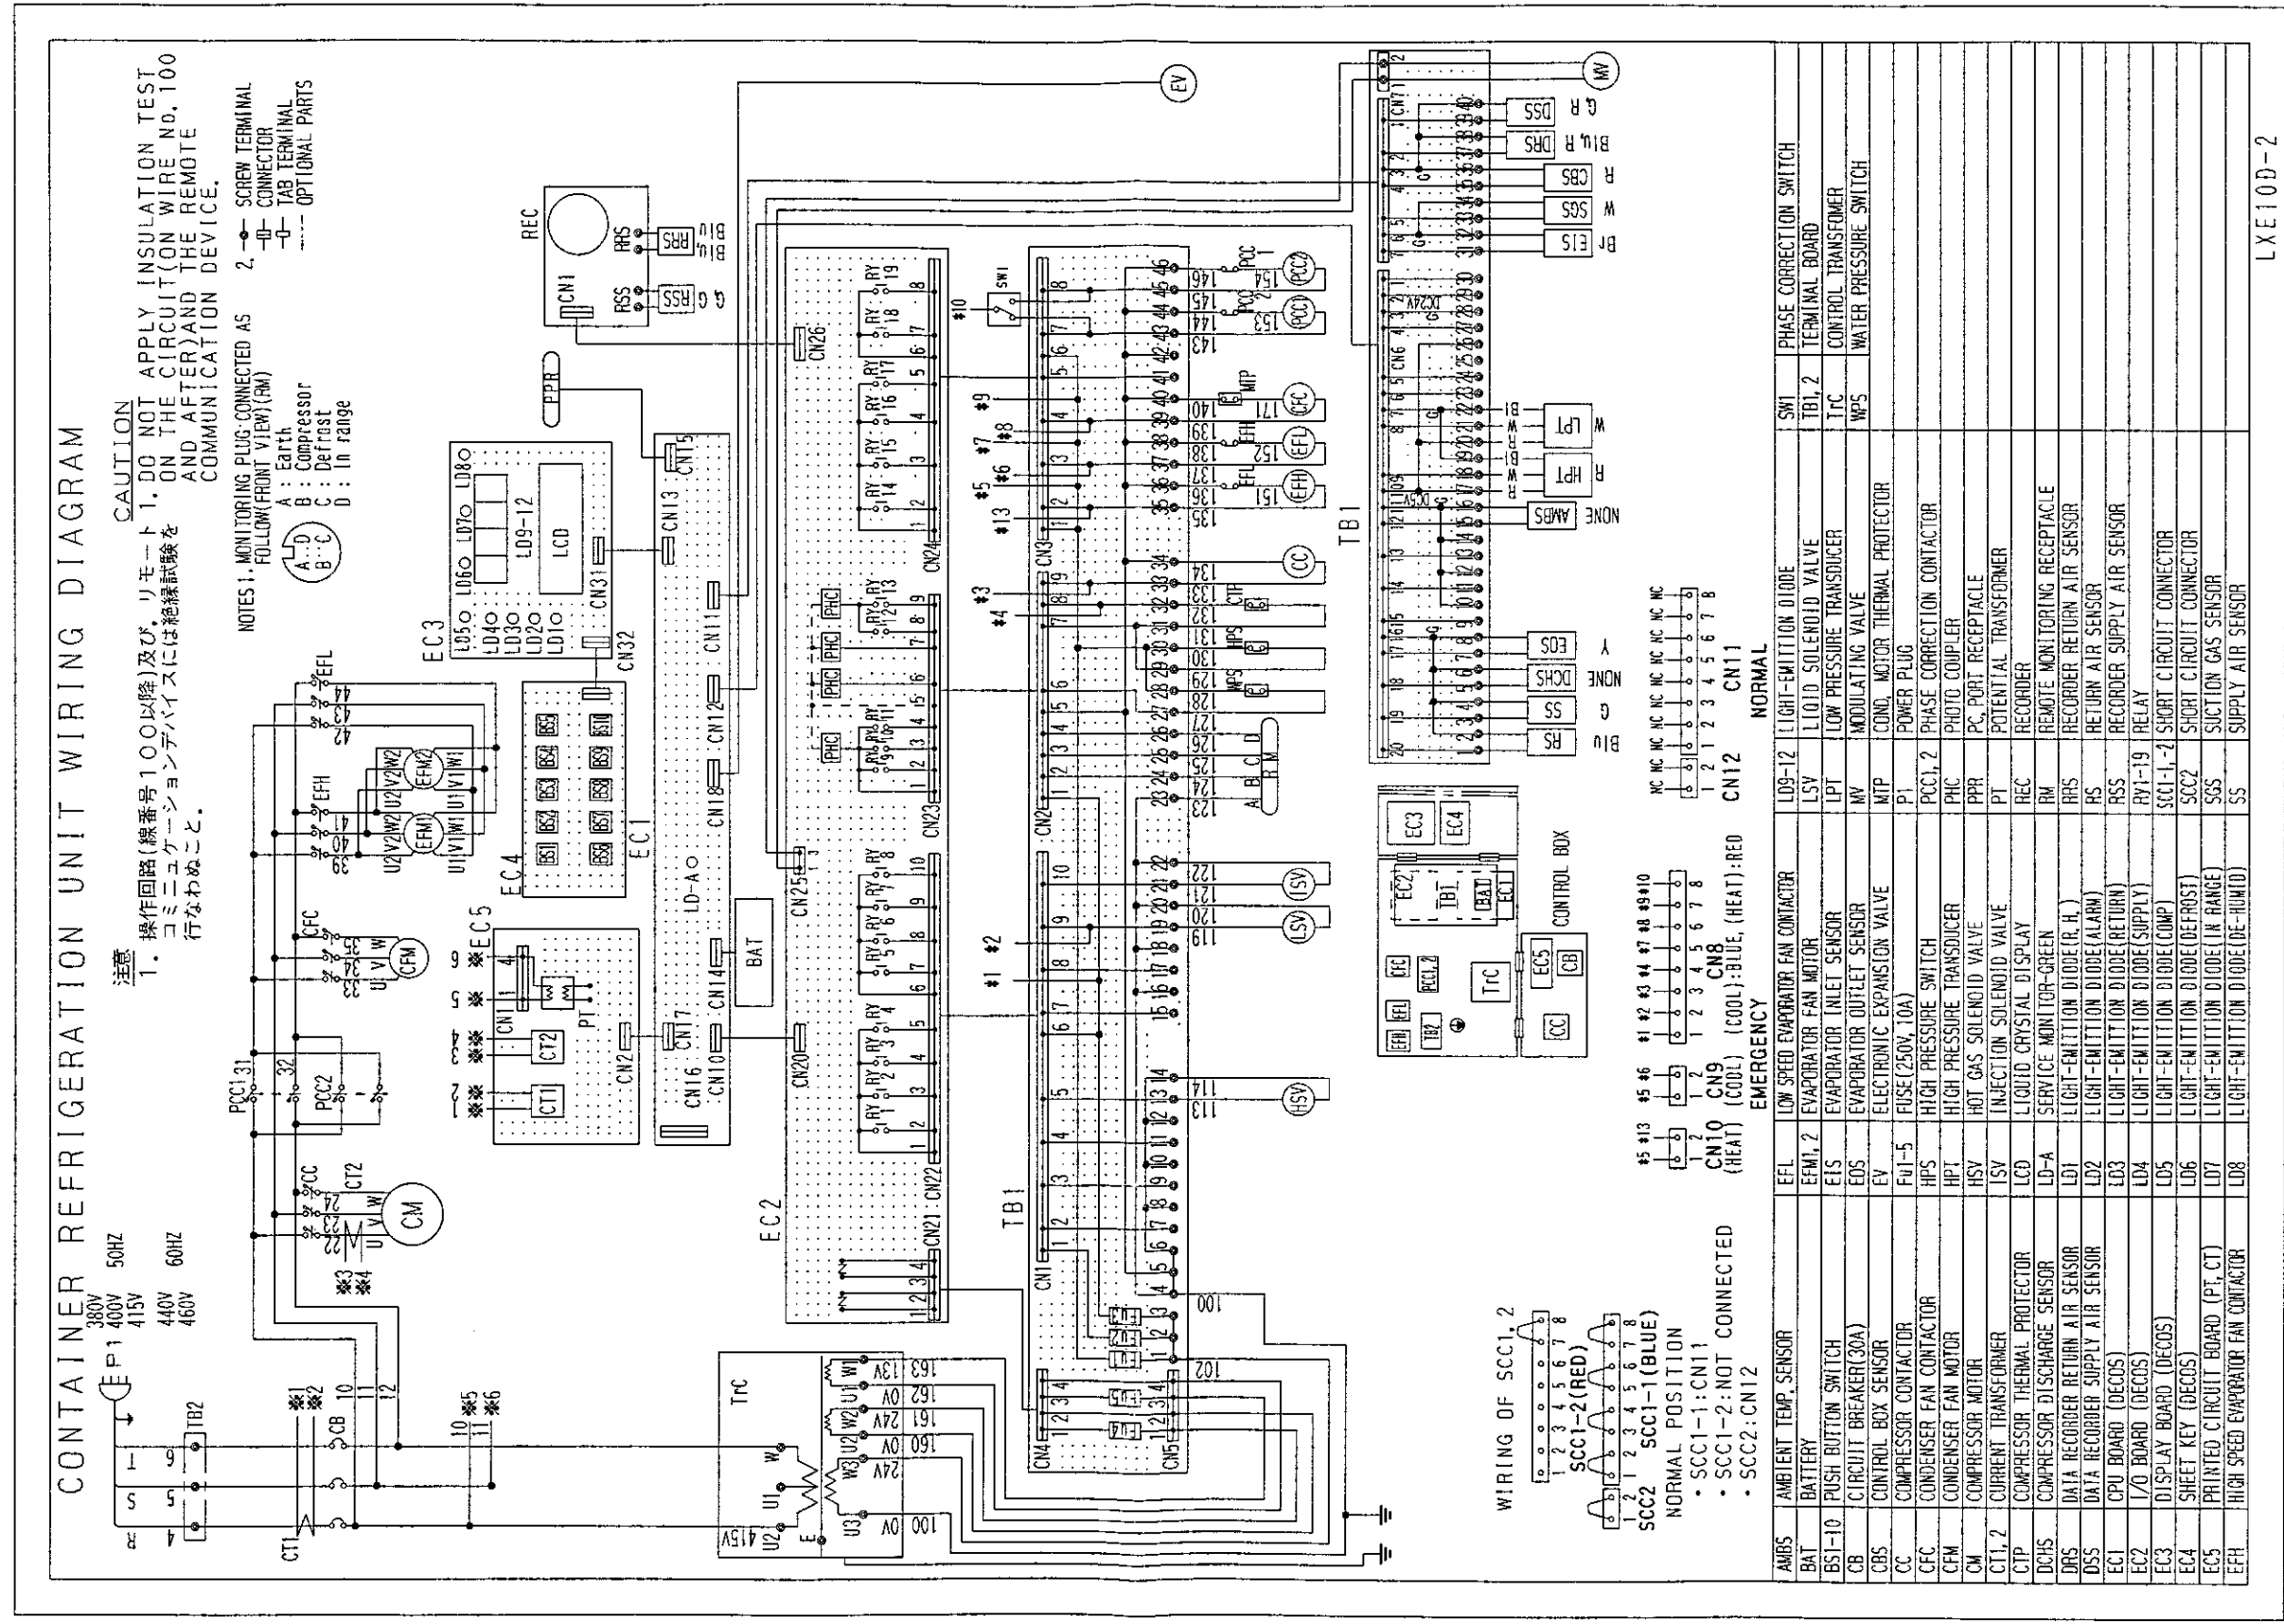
CONTAINER REFRIGERATION UNIT WIRING DIAGRAM

注意
1. 操作回路(線番号100以降)及び、リモートコミニュケーションデバイスには絶縁試験を行なわぬこと。

CAUTION
1. DO NOT APPLY INSULATION TEST ON THE CIRCUIT(ON WIRE No. 100 AND AFTER)AND THE REMOTE COMMUNICATION DEVICE.

NOTES 1. MONITORING PLUG:CONNECTED AS FOLLOW(FRONT VIEW)(RM)
A : Earth
B : Compressor
C : Defrost
D : In range

2. SCREW TERMINAL
CONNECTOR
TAB TERMINAL
OPTIONAL PARTS

P1 380V 400V 415V 50HZ
440V 460V 60HZ

EC3 EC4 EC1 EC5 EC2 TB1 TB2 REC CN1 RSS RRS PPR LCD LD9-12 CM CFM EFM1 EFM2 PCC1 PCC2 CB CT1 CT2 TrC BAT LD-A SW1 EV MV

WIRING OF SCC1, 2
SCC1-2(RED)
SCC1-1(BLUE)
SCC2
NORMAL POSITION
・SCC1-1:CN11
・SCC1-2:NOT CONNECTED
・SCC2:CN12

CN10 (HEAT)
CN9 (COOL)
CN8 (COOL):BLUE, (HEAT):RED
EMERGENCY
CN12 CN11
NORMAL

CONTROL BOX

| AMBS | AMBIENT TEMP. SENSOR | EFL | LOW SPEED EVAPORATOR FAN CONTACTOR | LD9-12 | LIGHT-EMITTION DIODE | SW1 | PHASE CORRECTION SWITCH |
|---|---|---|---|---|---|---|---|
| BAT | BATTERY | EFM1, 2 | EVAPORATOR FAN MOTOR | LSV | LIQUID SOLENOID VALVE | TB1, 2 | TERMINAL BOARD |
| BS1-10 | PUSH BUTTON SWITCH | EIS | EVAPORATOR INLET SENSOR | LPT | LOW PRESSURE TRANSDUCER | TrC | CONTROL TRANSFOMER |
| CB | CIRCUIT BREAKER(30A) | EOS | EVAPORATOR OUTLET SENSOR | MV | MODULATING VALVE | WPS | WATER PRESSURE SWITCH |
| CBS | CONTROL BOX SENSOR | EV | ELECTRONIC EXPANSION VALVE | MTP | COND. MOTOR THERMAL PROTECTOR | | |
| CC | COMPRESSOR CONTACTOR | FU1-5 | FUSE(250V,10A) | P1 | POWER PLUG | | |
| CFC | CONDENSER FAN CONTACTOR | HPS | HIGH PRESSURE SWITCH | PCC1, 2 | PHASE CORRECTION CONTACTOR | | |
| CFM | CONDENSER FAN MOTOR | HPT | HIGH PRESSURE TRANSDUCER | PHC | PHOTO COUPLER | | |
| CM | COMPRESSOR MOTOR | HSV | HOT GAS SOLENOID VALVE | PPR | PC PORT RECEPTACLE | | |
| CT1, 2 | CURRENT TRANSFORMER | ISV | INJECTION SOLENOID VALVE | PT | POTENTIAL TRANSFORMER | | |
| CTP | COMPRESSOR THERMAL PROTECTOR | LCD | LIQUID CRYSTAL DISPLAY | REC | RECORDER | | |
| DCHS | COMPRESSOR DISCHARGE SENSOR | LD-A | SERVICE MONITOR-GREEN | RM | REMOTE MONITORING RECEPTACLE | | |
| DRS | DATA RECORDER RETURN AIR SENSOR | LD1 | LIGHT-EMITTION DIODE(R.H.) | RRS | RETURN AIR SENSOR | | |
| DSS | DATA RECORDER SUPPLY AIR SENSOR | LD2 | LIGHT-EMITTION DIODE(ALARM) | RS | RETURN AIR SENSOR | | |
| EC1 | CPU BOARD (DECOS) | LD3 | LIGHT-EMITTION DIODE(RETURN) | RSS | RECORDER SUPPLY AIR SENSOR | | |
| EC2 | I/O BOARD (DECOS) | LD4 | LIGHT-EMITTION DIODE(SUPPLY) | RY1-19 | RELAY | | |
| EC3 | DISPLAY BOARD (DECOS) | LD5 | LIGHT-EMITTION DIODE(COMP) | SCC1-1,-2 | SHORT CIRCUIT CONNECTOR | | |
| EC4 | SHEET KEY (DECOS) | LD6 | LIGHT-EMITTION DIODE(DEFROST) | SCC2 | SHORT CIRCUIT CONNECTOR | | |
| EC5 | PRINTED CIRCUIT BOARD (PT,CT) | LD7 | LIGHT-EMITTION DIODE(IN RANGE) | SGS | SUCTION GAS SENSOR | | |
| EFH | HIGH SPEED EVAPORATOR FAN CONTACTOR | LD8 | LIGHT-EMITTION DIODE(DE-HUMID) | SS | SUPPLY AIR SENSOR | | |

LXE10D-2